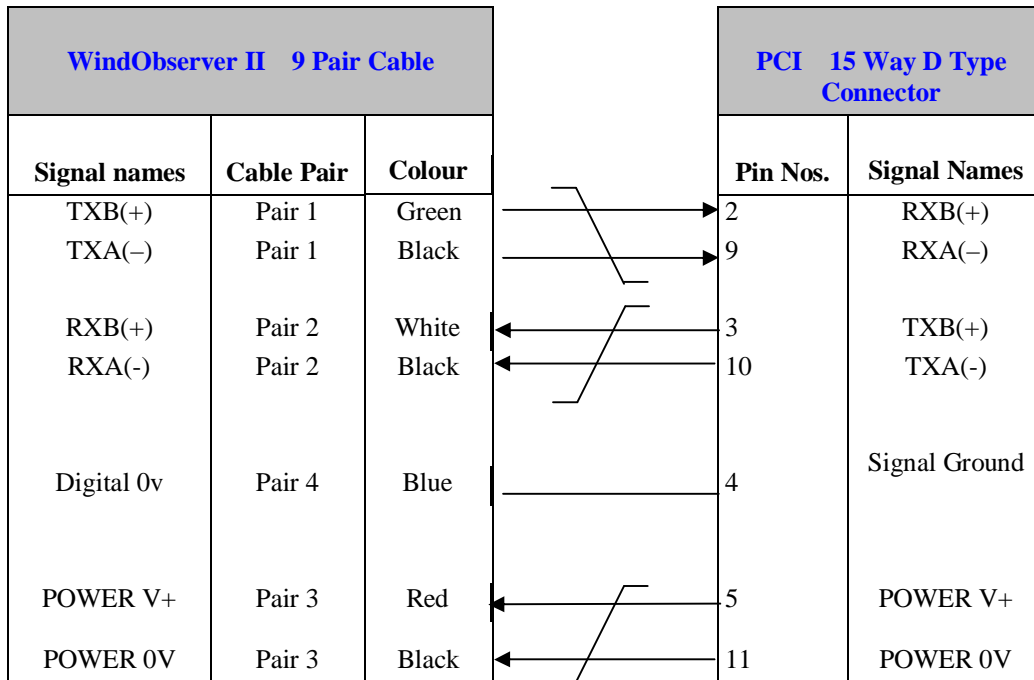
| WindObserver II 9 Pair Cable | | |
|---|---|---|
| Signal names | Cable Pair | Colour |
| TXB(+) | Pair 1 | Green |
| TXA(–) | Pair 1 | Black |
| RXB(+) | Pair 2 | White |
| RXA(-) | Pair 2 | Black |
| Digital 0v | Pair 4 | Blue |
| POWER V+ | Pair 3 | Red |
| POWER 0V | Pair 3 | Black |

| PCI 15 Way D Type Connector | |
|---|---|
| Pin Nos. | Signal Names |
| 2 | RXB(+) |
| 9 | RXA(–) |
| 3 | TXB(+) |
| 10 | TXA(-) |
| 4 | Signal Ground |
| 5 | POWER V+ |
| 11 | POWER 0V |